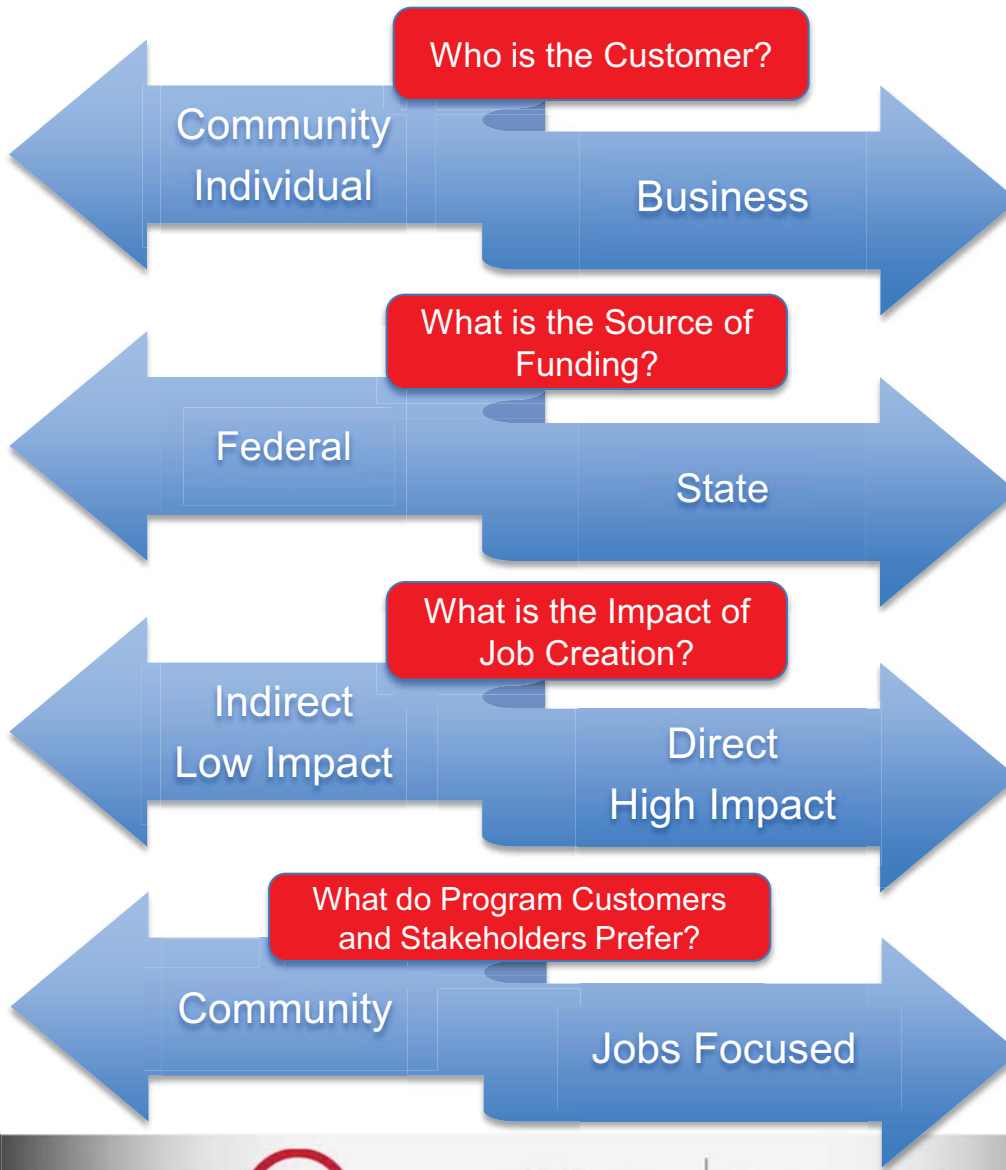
Who is the Customer?

Community
Individual

Business

What is the Source of Funding?

Federal

State

What is the Impact of Job Creation?

Indirect
Low Impact

Direct
High Impact

What do Program Customers and Stakeholders Prefer?

Community

Jobs Focused